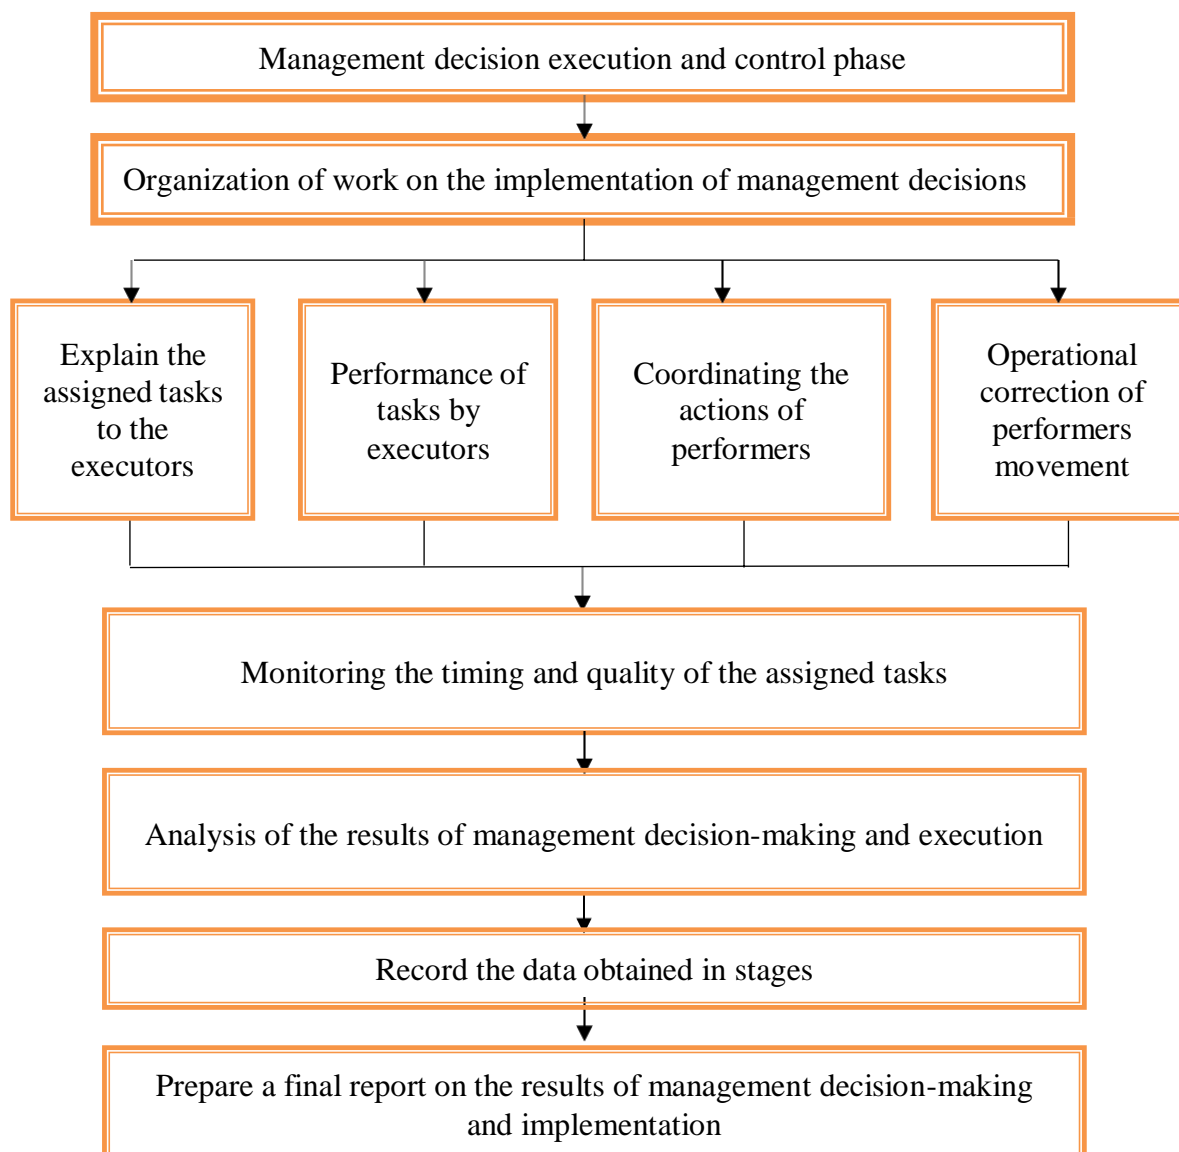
Management decision execution and control phase

Organization of work on the implementation of management decisions

Explain the assigned tasks to the executors

Performance of tasks by executors

Coordinating the actions of performers

Operational correction of performers movement

Monitoring the timing and quality of the assigned tasks

Analysis of the results of management decision-making and execution

Record the data obtained in stages

Prepare a final report on the results of management decision-making and implementation